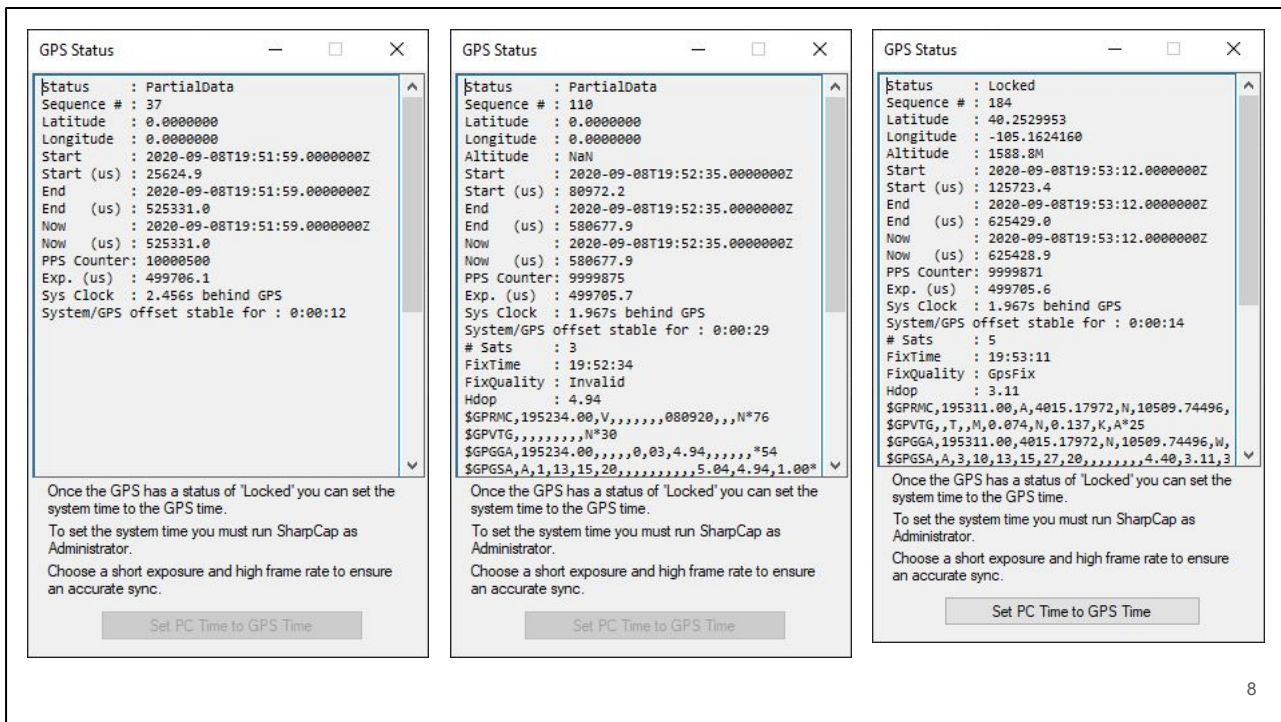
GPS Status

Status : PartialData
Sequence # : 37
Latitude : 0.0000000
Longitude : 0.0000000
Start : 2020-09-08T19:51:59.0000000Z
Start (us) : 25624.9
End : 2020-09-08T19:51:59.0000000Z
End (us) : 525331.0
Now : 2020-09-08T19:51:59.0000000Z
Now (us) : 525331.0
PPS Counter: 10000500
Exp. (us) : 499706.1
Sys Clock : 2.456s behind GPS
System/GPS offset stable for : 0:00:12

Once the GPS has a status of 'Locked' you can set the system time to the GPS time.

To set the system time you must run SharpCap as Administrator.

Choose a short exposure and high frame rate to ensure an accurate sync.

Set PC Time to GPS Time

GPS Status

Status : PartialData
Sequence # : 110
Latitude : 0.0000000
Longitude : 0.0000000
Altitude : NaN
Start : 2020-09-08T19:52:35.0000000Z
Start (us) : 80972.2
End : 2020-09-08T19:52:35.0000000Z
End (us) : 580677.9
Now : 2020-09-08T19:52:35.0000000Z
Now (us) : 580677.9
PPS Counter: 9999875
Exp. (us) : 499705.7
Sys Clock : 1.967s behind GPS
System/GPS offset stable for : 0:00:29
# Sats : 3
FixTime : 19:52:34
FixQuality : Invalid
Hdop : 4.94
$GPRMC,195234.00,V,,,,,,,080920,,,N*76
$GPVTG,,,,,,,,,N*30
$GPGGA,195234.00,,,,,0,03,4.94,,,,,,*54
$GPGSA,A,1,13,15,20,,,,,,,,,,5.04,4.94,1.00*

Once the GPS has a status of 'Locked' you can set the system time to the GPS time.

To set the system time you must run SharpCap as Administrator.

Choose a short exposure and high frame rate to ensure an accurate sync.

Set PC Time to GPS Time

GPS Status

Status : Locked
Sequence # : 184
Latitude : 40.2529953
Longitude : -105.1624160
Altitude : 1588.8M
Start : 2020-09-08T19:53:12.0000000Z
Start (us) : 125723.4
End : 2020-09-08T19:53:12.0000000Z
End (us) : 625429.0
Now : 2020-09-08T19:53:12.0000000Z
Now (us) : 625428.9
PPS Counter: 9999871
Exp. (us) : 499705.6
Sys Clock : 1.967s behind GPS
System/GPS offset stable for : 0:00:14
# Sats : 5
FixTime : 19:53:11
FixQuality : GpsFix
Hdop : 3.11
$GPRMC,195311.00,A,4015.17972,N,10509.74496,
$GPVTG,,T,,M,0.074,N,0.137,K,A*25
$GPGGA,195311.00,4015.17972,N,10509.74496,W,
$GPGSA,A,3,10,13,15,27,20,,,,,,,,4.40,3.11,3

Once the GPS has a status of 'Locked' you can set the system time to the GPS time.

To set the system time you must run SharpCap as Administrator.

Choose a short exposure and high frame rate to ensure an accurate sync.

Set PC Time to GPS Time

8